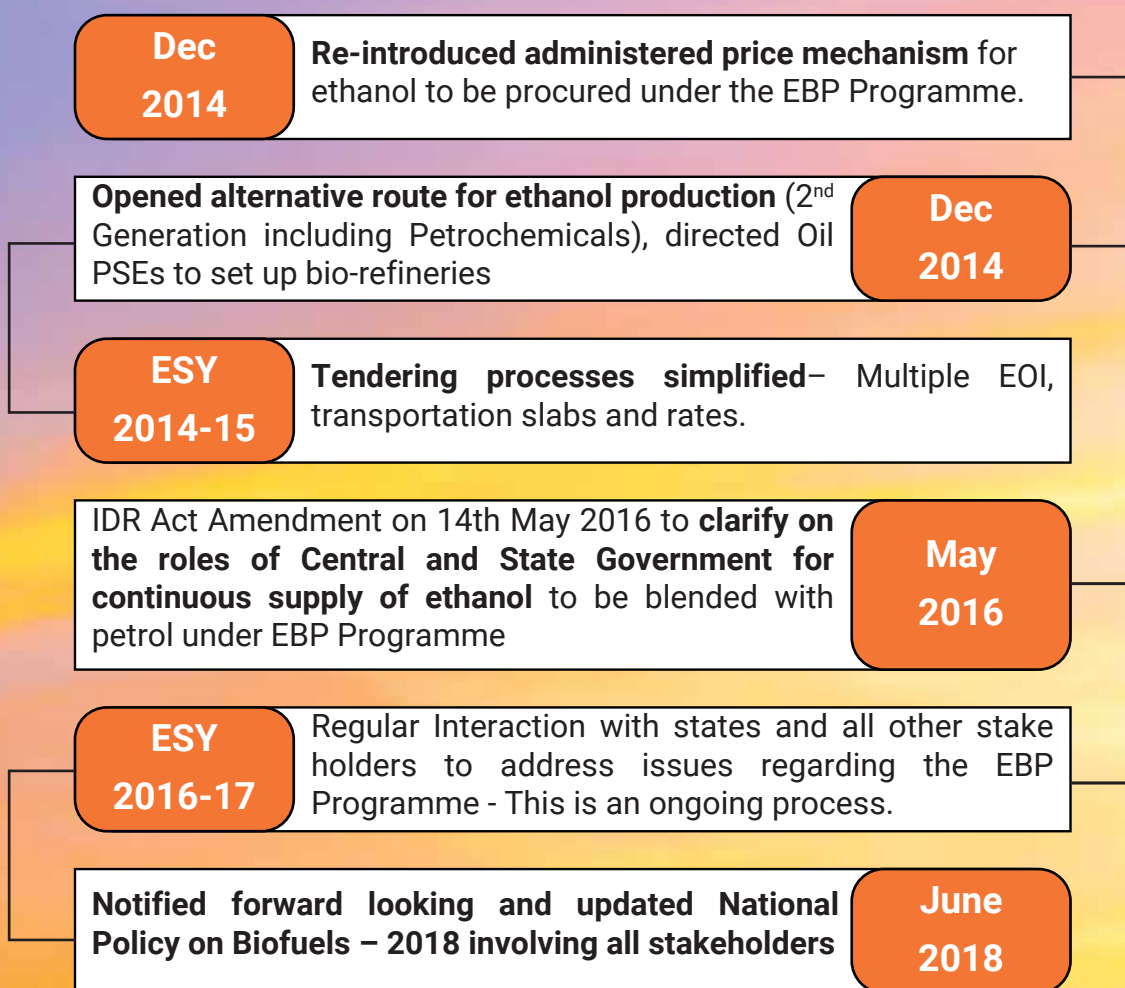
Dec
2014

**Re-introduced administered price mechanism** for ethanol to be procured under the EBP Programme.

**Opened alternative route for ethanol production** ($2^{nd}$ Generation including Petrochemicals), directed Oil PSEs to set up bio-refineries

Dec
2014

ESY
2014-15

**Tendering processes simplified**– Multiple EOI, transportation slabs and rates.

IDR Act Amendment on 14th May 2016 to **clarify on the roles of Central and State Government for continuous supply of ethanol** to be blended with petrol under EBP Programme

May
2016

ESY
2016-17

Regular Interaction with states and all other stake holders to address issues regarding the EBP Programme - This is an ongoing process.

**Notified forward looking and updated National Policy on Biofuels – 2018 involving all stakeholders**

June
2018